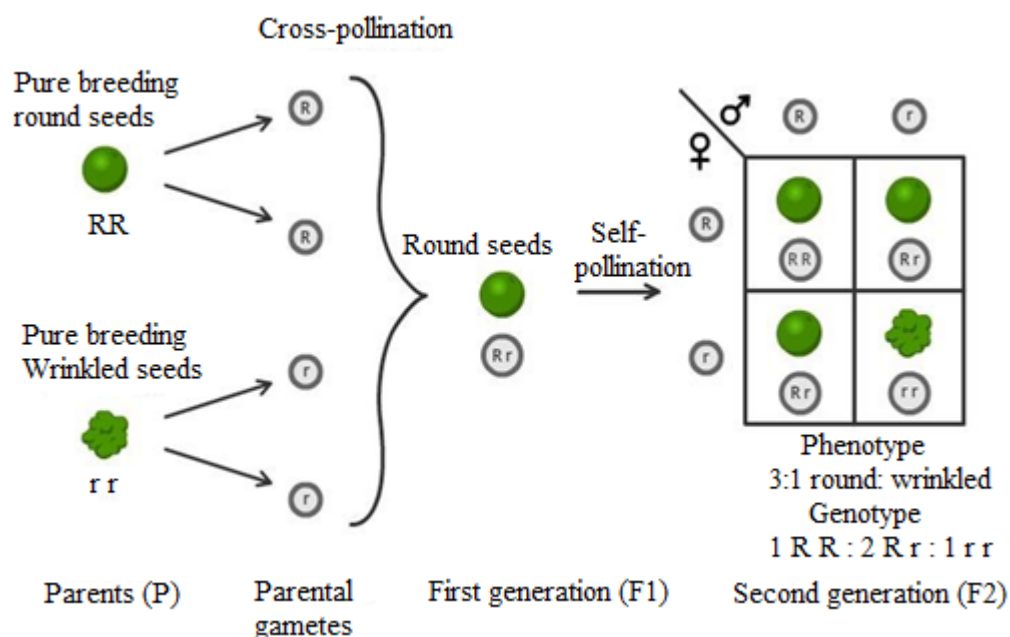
Cross-pollination

Pure breeding round seeds

RR

R

R

Pure breeding Wrinkled seeds

r r

r

r

Round seeds

Rr

Self-pollination

♂ R r

♀

R

r

| | R | r |
|---|---|---|
| R | RR | Rr |
| r | Rr | rr |

Phenotype
3:1 round: wrinkled
Genotype
1 R R : 2 R r : 1 r r

Parents (P)

Parental gametes

First generation (F1)

Second generation (F2)